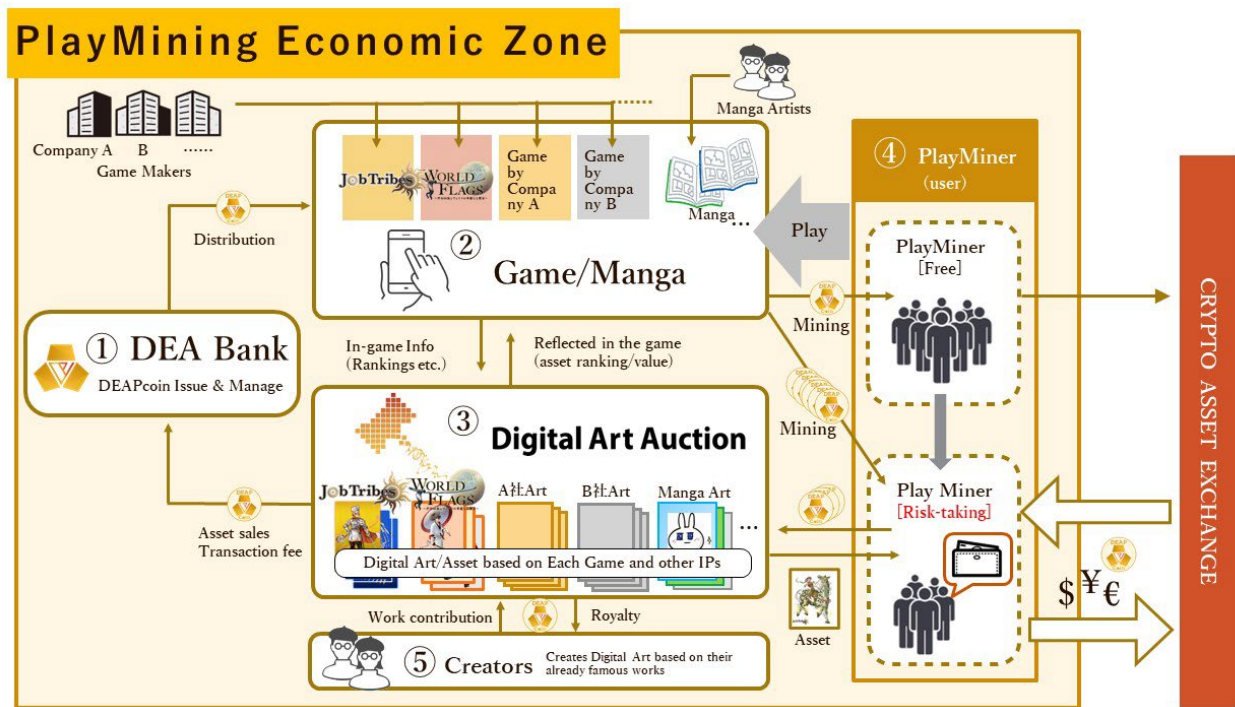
PlayMining Economic Zone

Manga Artists

Company A B ……
Game Makers

JobTribes
WORLD FLAGS
Game by Company A
Game by Company B
Manga…

Distribution

② Game/Manga

Play

④ PlayMiner (user)

PlayMiner [Free]

Mining

① DEA Bank
DEAPcoin Issue & Manage

In-game Info (Rankings etc.)

Reflected in the game (asset ranking/value)

③ Digital Art Auction

Mining

JobTribes
WORLD FLAGS
A社Art
B社Art
Manga Art
…

Play Miner [Risk-taking]

Asset sales Transaction fee

Digital Art/Asset based on Each Game and other IPs

Asset

$¥€

CRYPTO ASSET EXCHANGE

Work contribution

Royalty

⑤ Creators
Creates Digital Art based on their already famous works